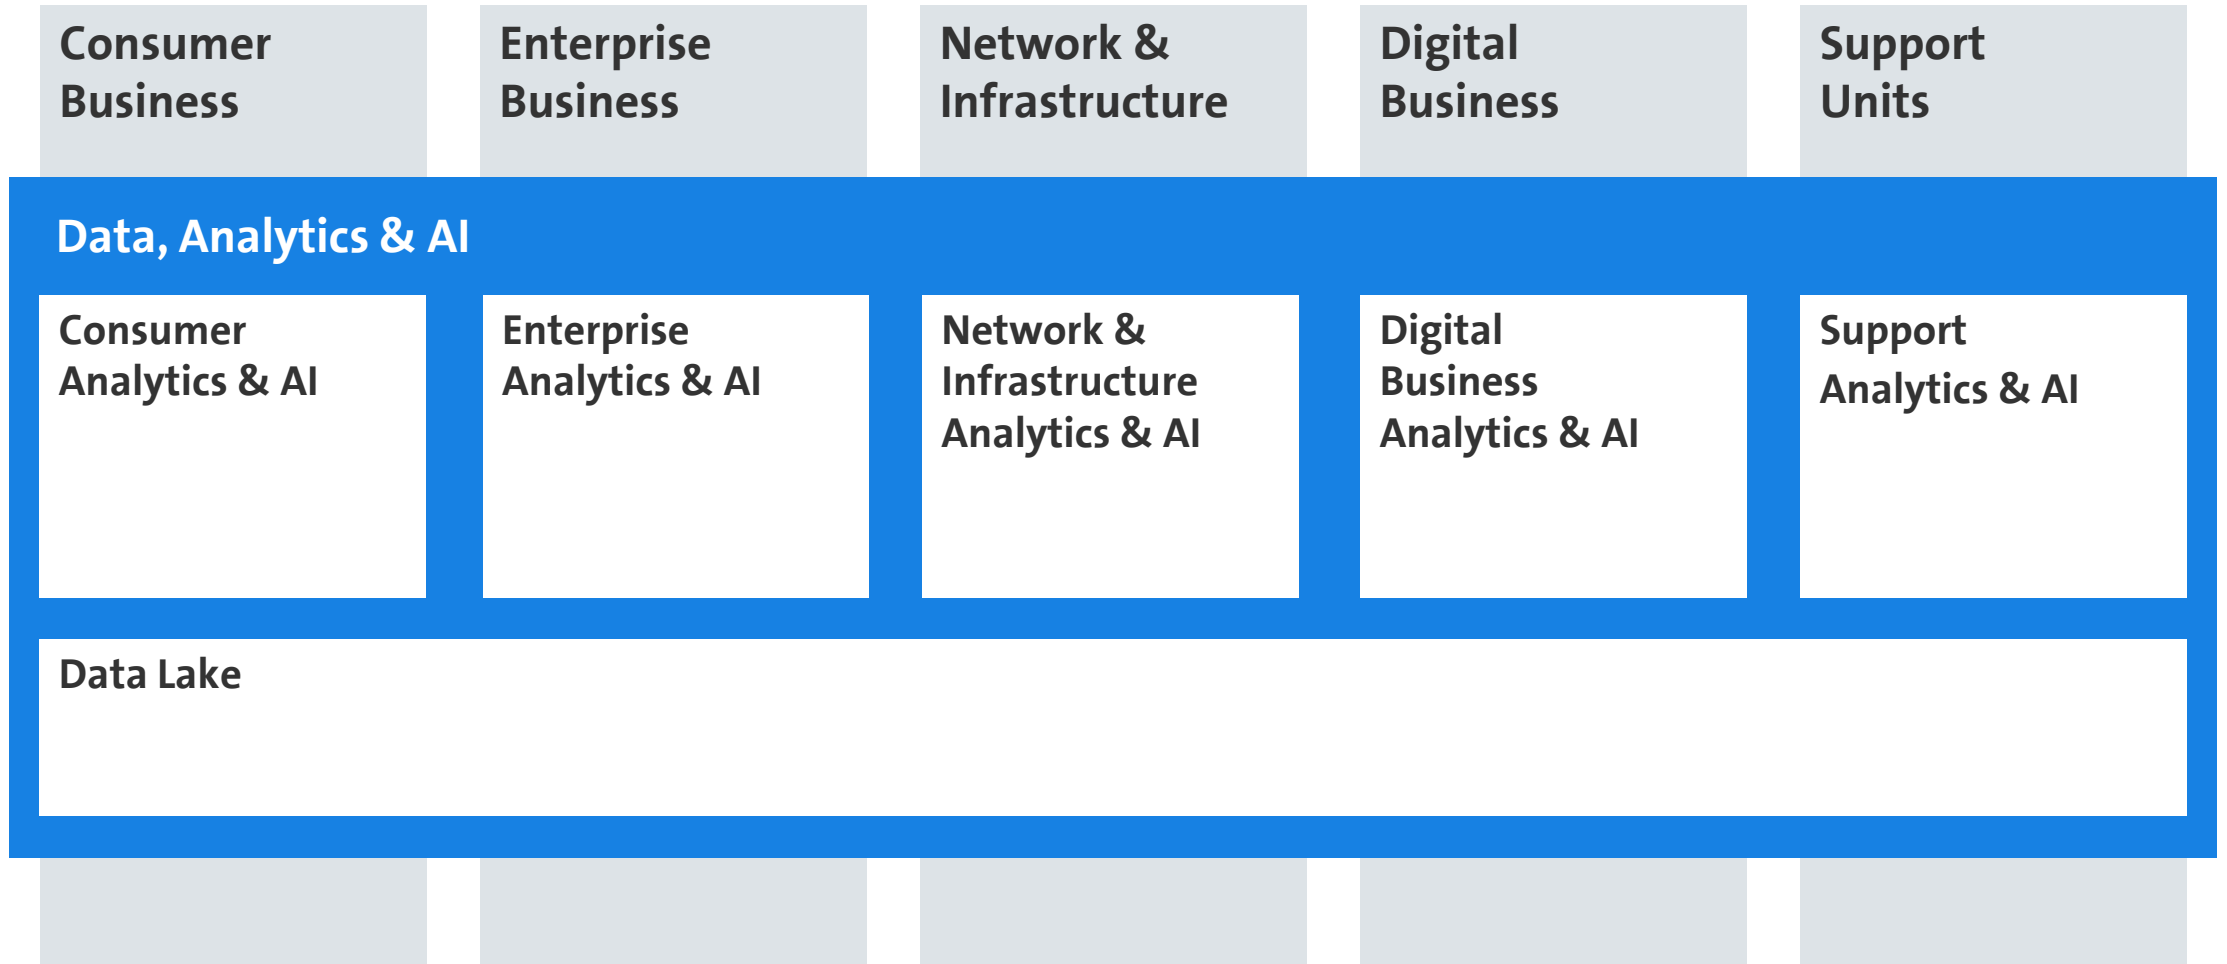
Consumer Business

Enterprise Business

Network & Infrastructure

Digital Business

Support Units

Data, Analytics & AI

Consumer Analytics & AI

Enterprise Analytics & AI

Network & Infrastructure Analytics & AI

Digital Business Analytics & AI

Support Analytics & AI

Data Lake